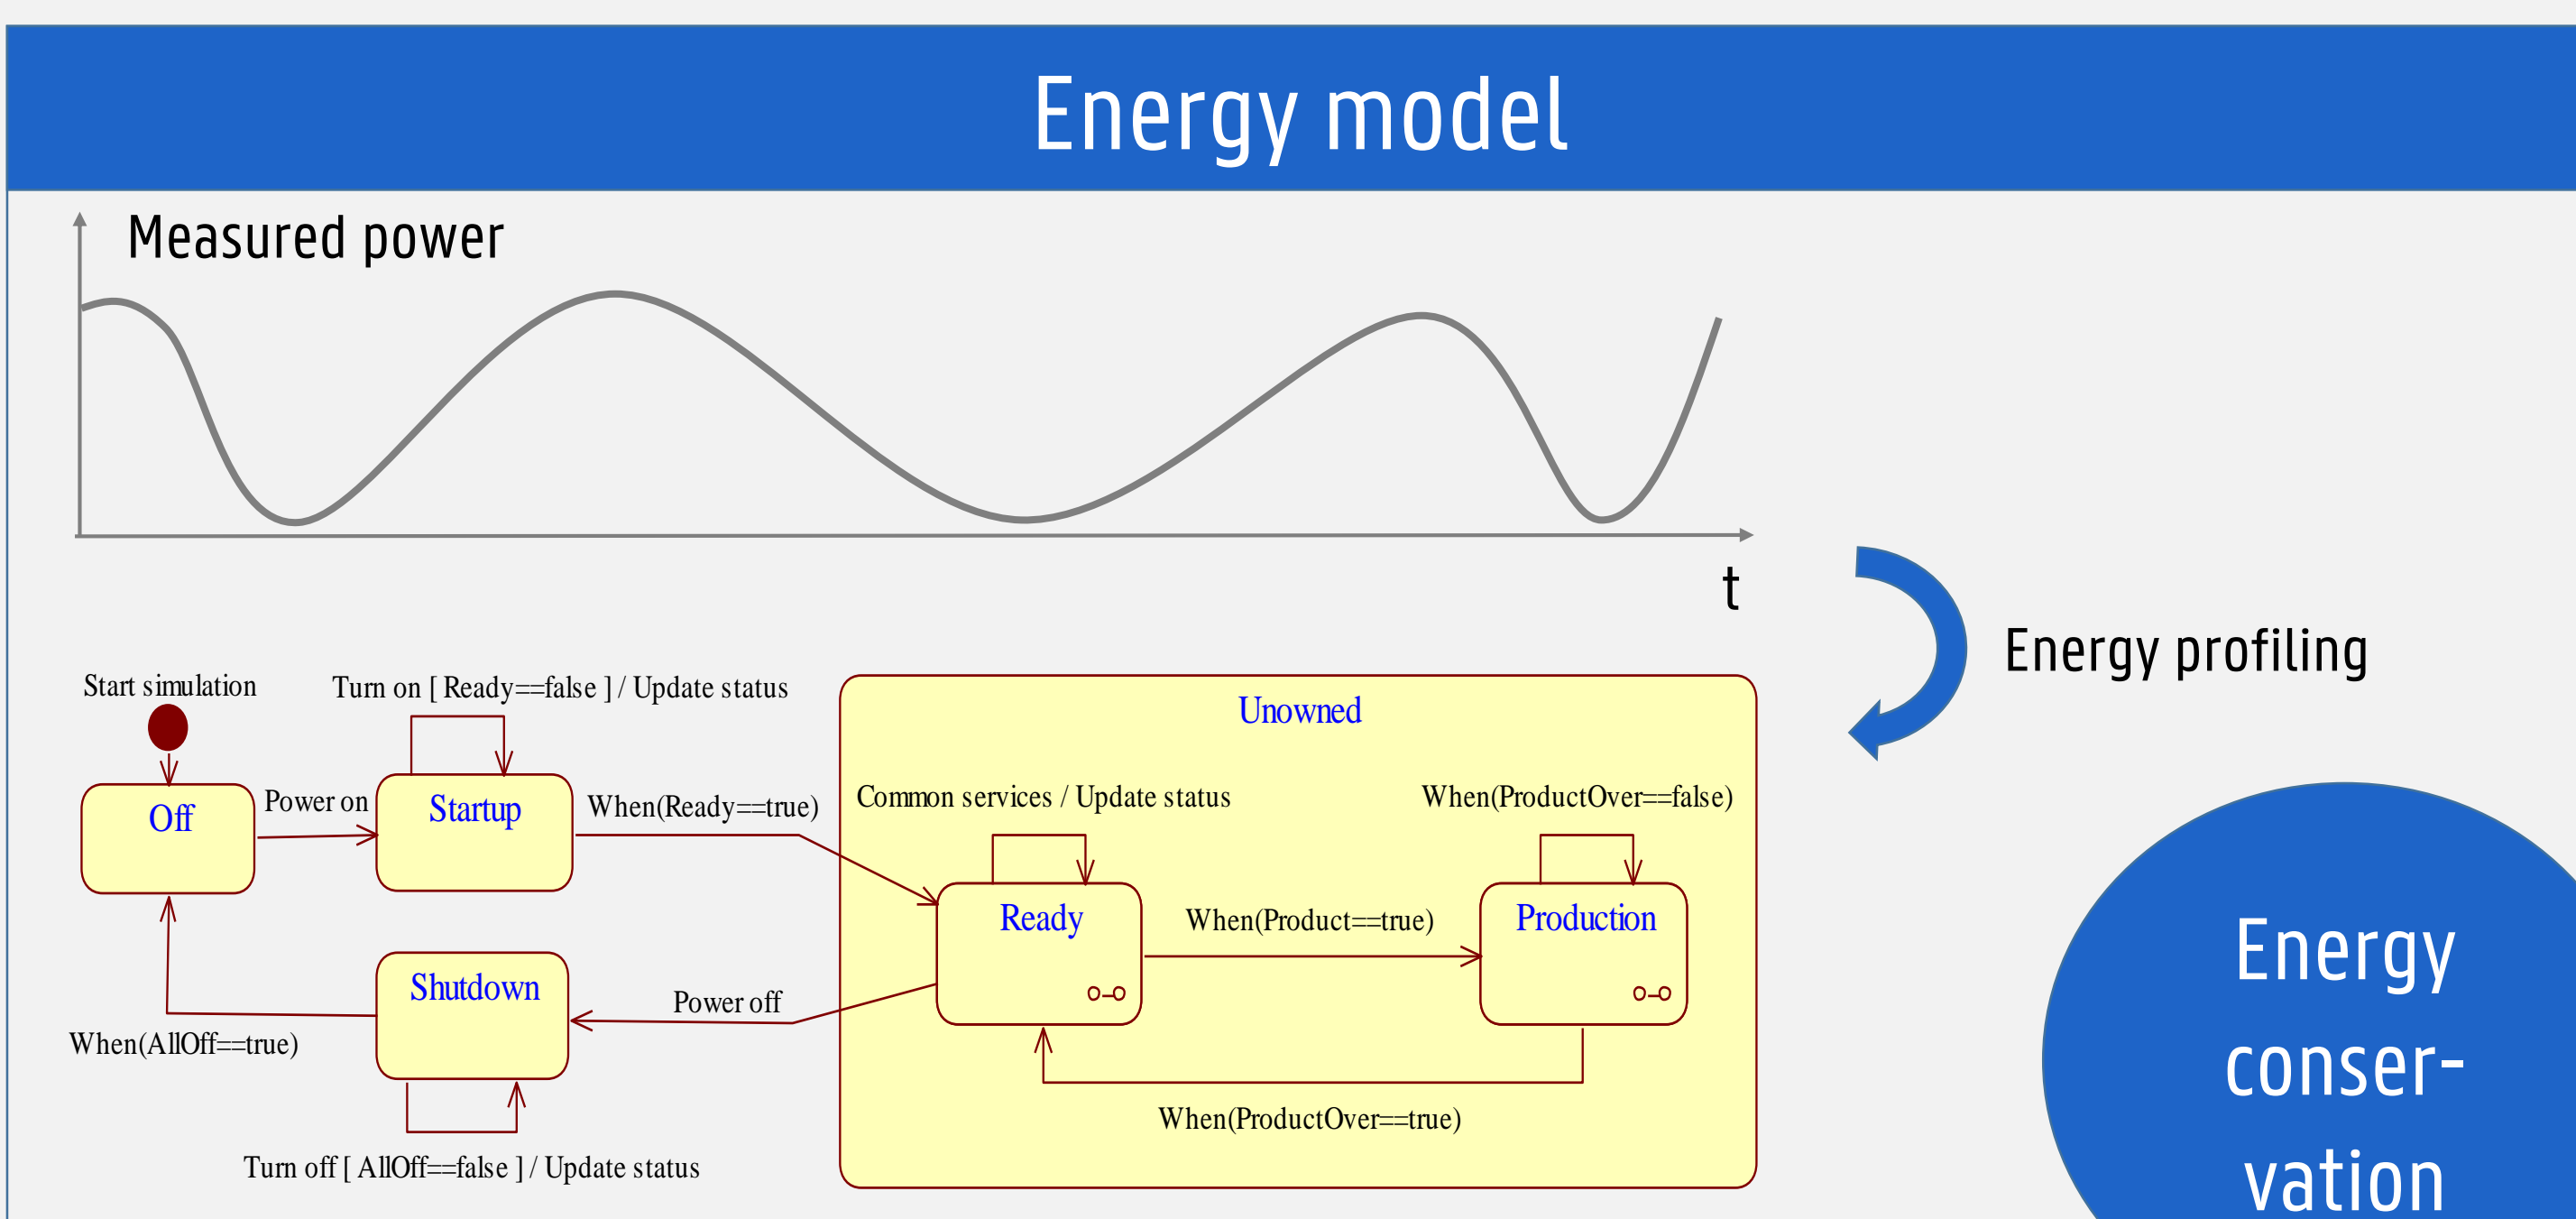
Energy model

Measured power

t

Energy profiling

Start simulation

Turn on [ Ready==false ] / Update status

Off

Power on

Startup

When(Ready==true)

Unowned

Common services / Update status

When(ProductOver==false)

Ready

When(Product==true)

Production

Shutdown

Power off

When(AllOff==true)

When(ProductOver==true)

Turn off [ AllOff==false ] / Update status

Energy conservation